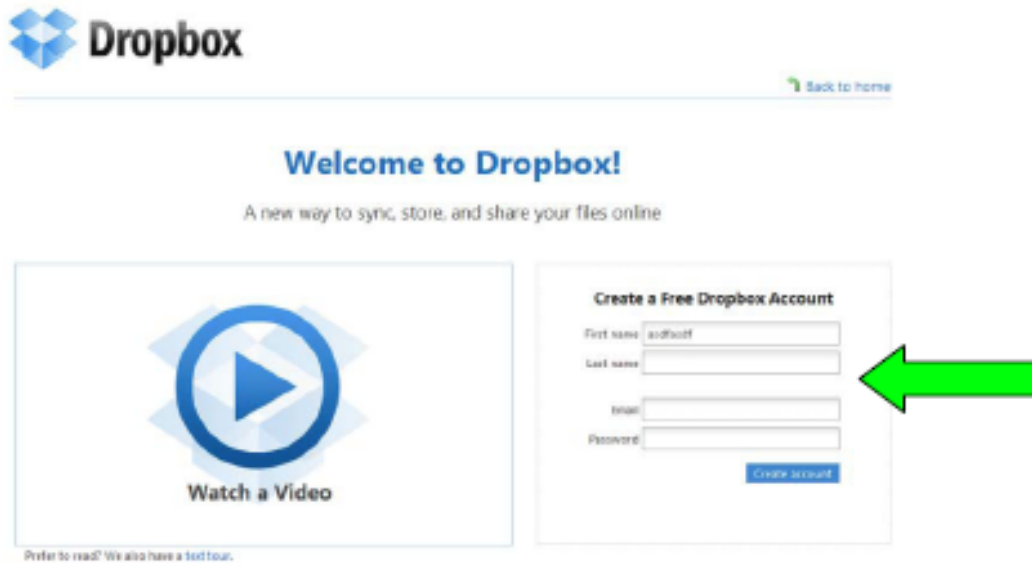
Dropbox

Back to home

Welcome to Dropbox!

A new way to sync, store, and share your files online

Watch a Video

Create a Free Dropbox Account

First name asdfasdf

Last name

Email

Password

Create account

Prefer to read? We also have a text tour.